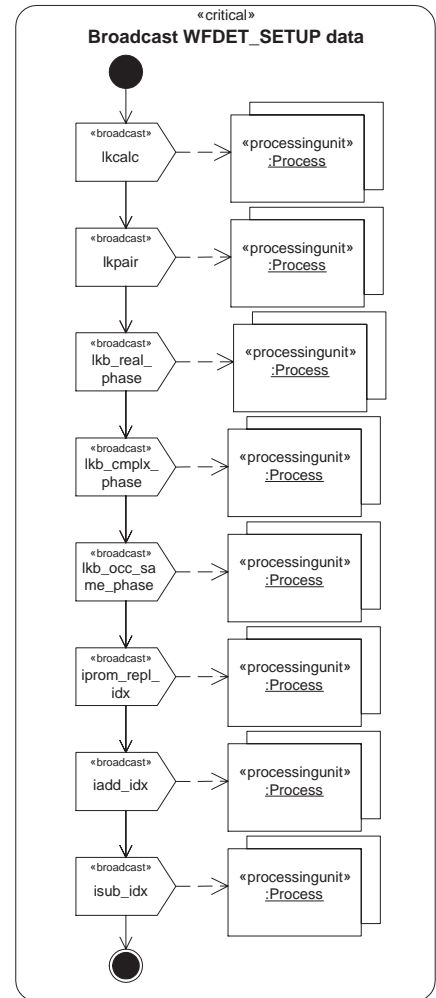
«critical»
Broadcast WFDET_SETUP data

«broadcast»
lkcalc

«processingunit»
:Process

«broadcast»
lkpair

«processingunit»
:Process

«broadcast»
lkb_real_phase

«processingunit»
:Process

«broadcast»
lkb_cmplx_phase

«processingunit»
:Process

«broadcast»
lkb_occ_same_phase

«processingunit»
:Process

«broadcast»
iprom_repl_idx

«processingunit»
:Process

«broadcast»
iadd_idx

«processingunit»
:Process

«broadcast»
isub_idx

«processingunit»
:Process